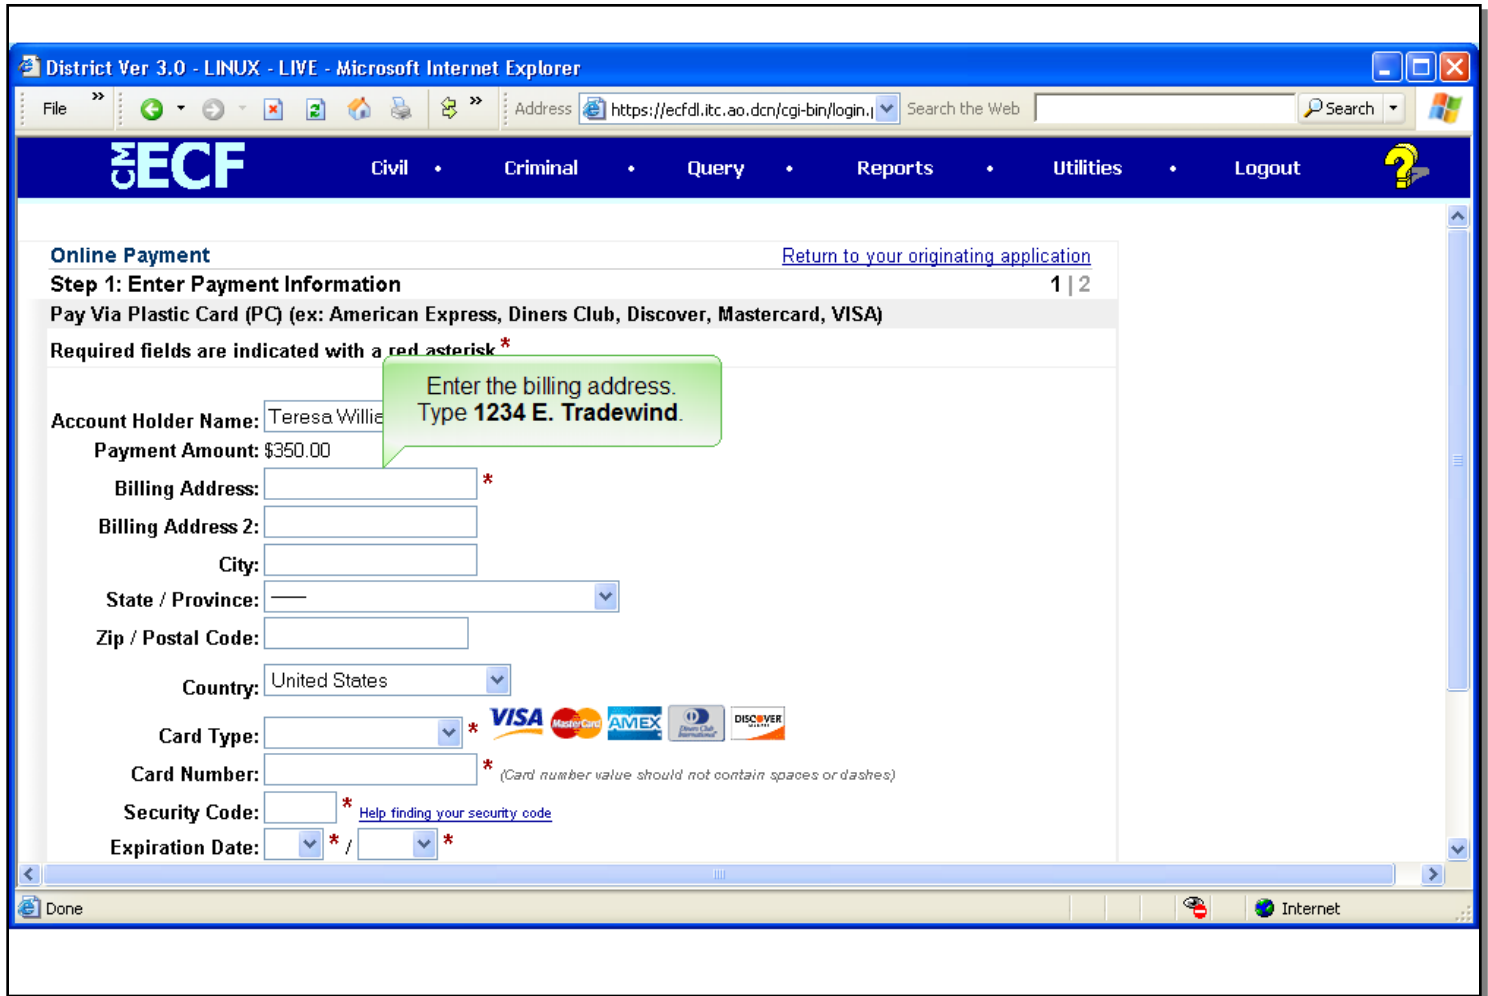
District Ver 3.0 - LINUX - LIVE - Microsoft Internet Explorer

File »

Address https://ecfdl.itc.ao.dcn/cgi-bin/login.p

Search the Web

Search

CM ECF Civil • Criminal • Query • Reports • Utilities • Logout

Online Payment

Return to your originating application

Step 1: Enter Payment Information

1 | 2

Pay Via Plastic Card (PC) (ex: American Express, Diners Club, Discover, Mastercard, VISA)

Required fields are indicated with a red asterisk *

Enter the billing address. Type **1234 E. Tradewind**.

Account Holder Name: Teresa Willie

Payment Amount: $350.00

Billing Address: *

Billing Address 2:

City:

State / Province: ——

Zip / Postal Code:

Country: United States

Card Type: * VISA MasterCard AMEX Diners Club International DISCOVER

Card Number: * (Card number value should not contain spaces or dashes)

Security Code: * Help finding your security code

Expiration Date: * / *

Done

Internet